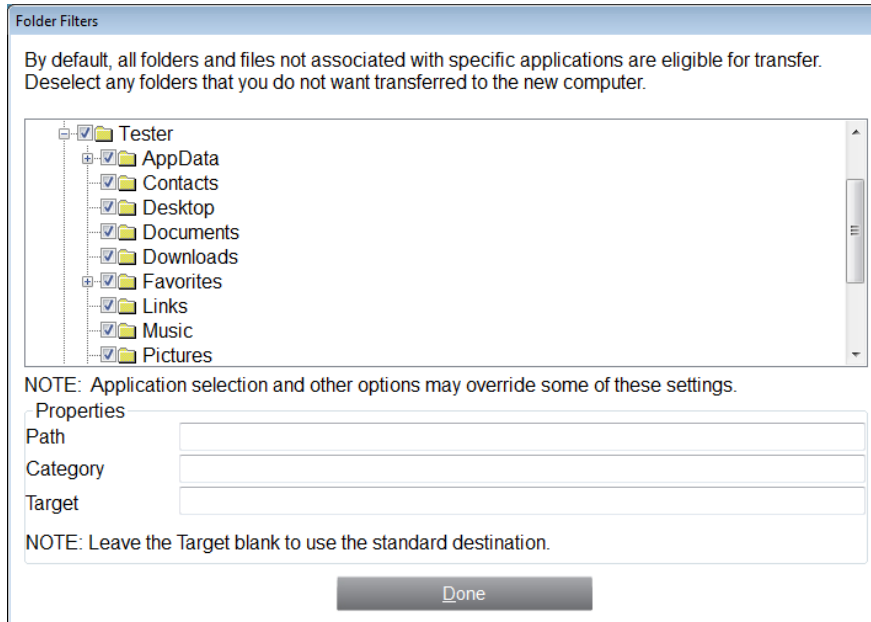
Folder Filters

By default, all folders and files not associated with specific applications are eligible for transfer. Deselect any folders that you do not want transferred to the new computer.

Tester
AppData
Contacts
Desktop
Documents
Downloads
Favorites
Links
Music
Pictures

NOTE: Application selection and other options may override some of these settings.

Properties
Path
Category
Target

NOTE: Leave the Target blank to use the standard destination.

Done